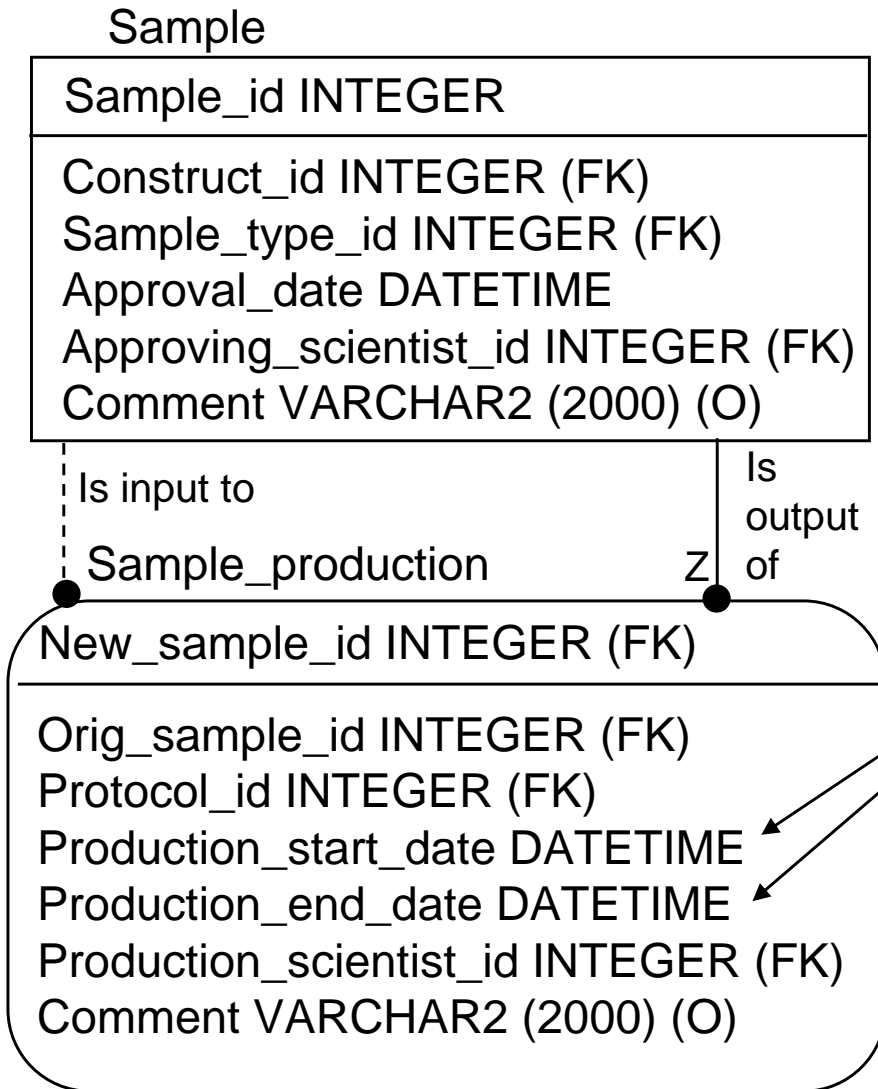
Sample

Sample_id INTEGER

Construct_id INTEGER (FK)
Sample_type_id INTEGER (FK)
Approval_date DATETIME
Approving_scientist_id INTEGER (FK)
Comment VARCHAR2 (2000) (O)

Is input to

Is output of

Sample_production

Z

New_sample_id INTEGER (FK)

Orig_sample_id INTEGER (FK)
Protocol_id INTEGER (FK)
Production_start_date DATETIME
Production_end_date DATETIME
Production_scientist_id INTEGER (FK)
Comment VARCHAR2 (2000) (O)